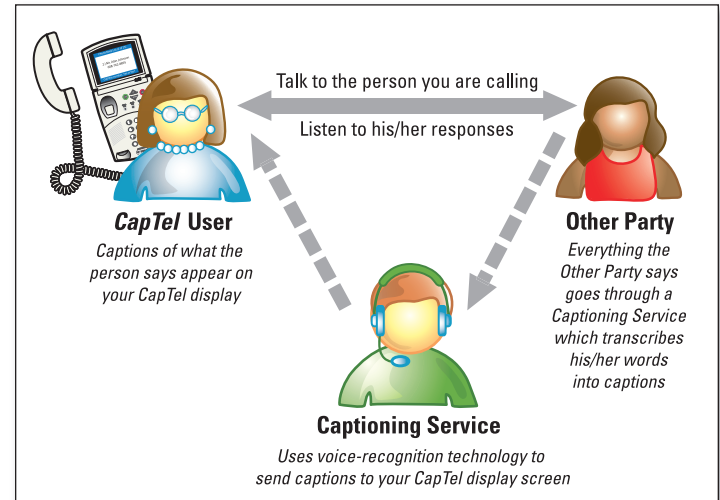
Talk to the person you are calling

Listen to his/her responses

CapTel User
Captions of what the person says appear on your CapTel display

Other Party
Everything the Other Party says goes through a Captioning Service which transcribes his/her words into captions

Captioning Service
Uses voice-recognition technology to send captions to your CapTel display screen